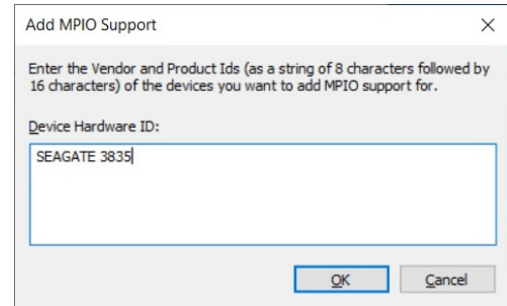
Add MPIO Support

×

Enter the Vendor and Product Ids (as a string of 8 characters followed by 16 characters) of the devices you want to add MPIO support for.

Device Hardware ID:

SEAGATE 3835

OK

Cancel